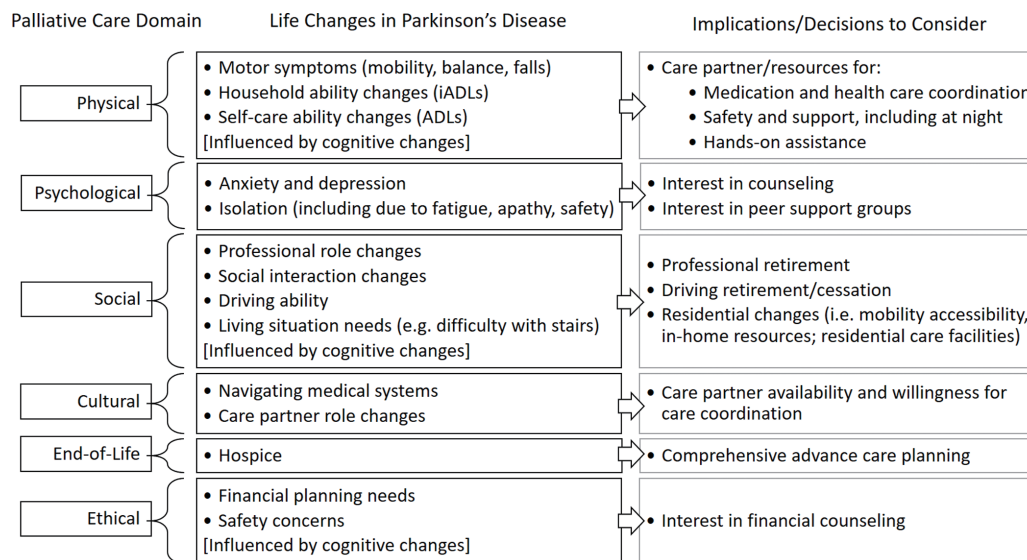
Palliative Care Domain

Life Changes in Parkinson's Disease

Implications/Decisions to Consider

Physical

• Motor symptoms (mobility, balance, falls)
• Household ability changes (iADLs)
• Self-care ability changes (ADLs)
[Influenced by cognitive changes]

• Care partner/resources for:
• Medication and health care coordination
• Safety and support, including at night
• Hands-on assistance

Psychological

• Anxiety and depression
• Isolation (including due to fatigue, apathy, safety)

• Interest in counseling
• Interest in peer support groups

Social

• Professional role changes
• Social interaction changes
• Driving ability
• Living situation needs (e.g. difficulty with stairs)
[Influenced by cognitive changes]

• Professional retirement
• Driving retirement/cessation
• Residential changes (i.e. mobility accessibility, in-home resources; residential care facilities)

Cultural

• Navigating medical systems
• Care partner role changes

• Care partner availability and willingness for care coordination

End-of-Life

• Hospice

• Comprehensive advance care planning

Ethical

• Financial planning needs
• Safety concerns
[Influenced by cognitive changes]

• Interest in financial counseling